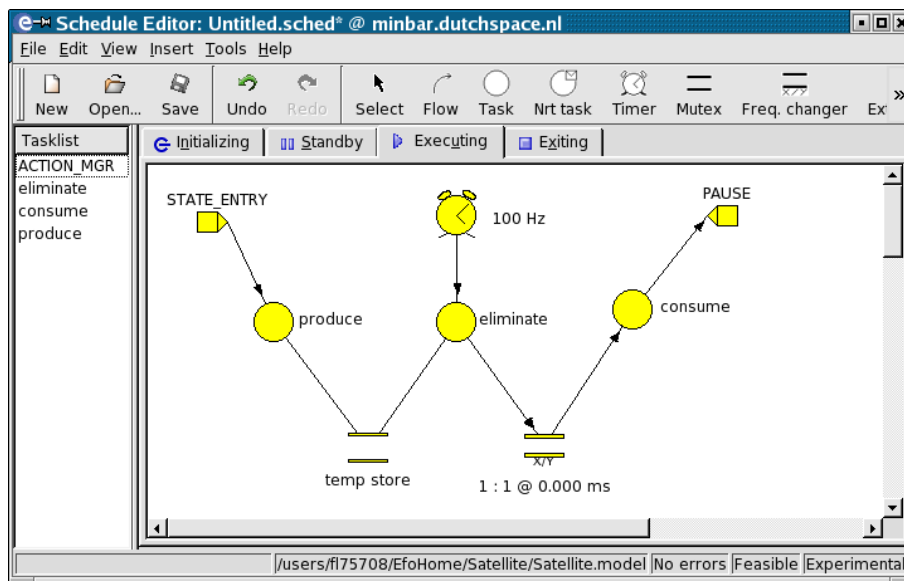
Schedule Editor: Untitled.sched* @ minbar.dutchspace.nl

File Edit View Insert Tools Help

New Open... Save Undo Redo Select Flow Task Nrt task Timer Mutex Freq. changer Ex

Tasklist
ACTION_MGR
eliminate
consume
produce

Initializing Standby Executing Exiting

STATE_ENTRY
100 Hz
PAUSE
produce
eliminate
consume
temp store
X/Y
1 : 1 @ 0.000 ms

/users/fl75708/EfoHome/Satellite/Satellite.model No errors Feasible Experimental